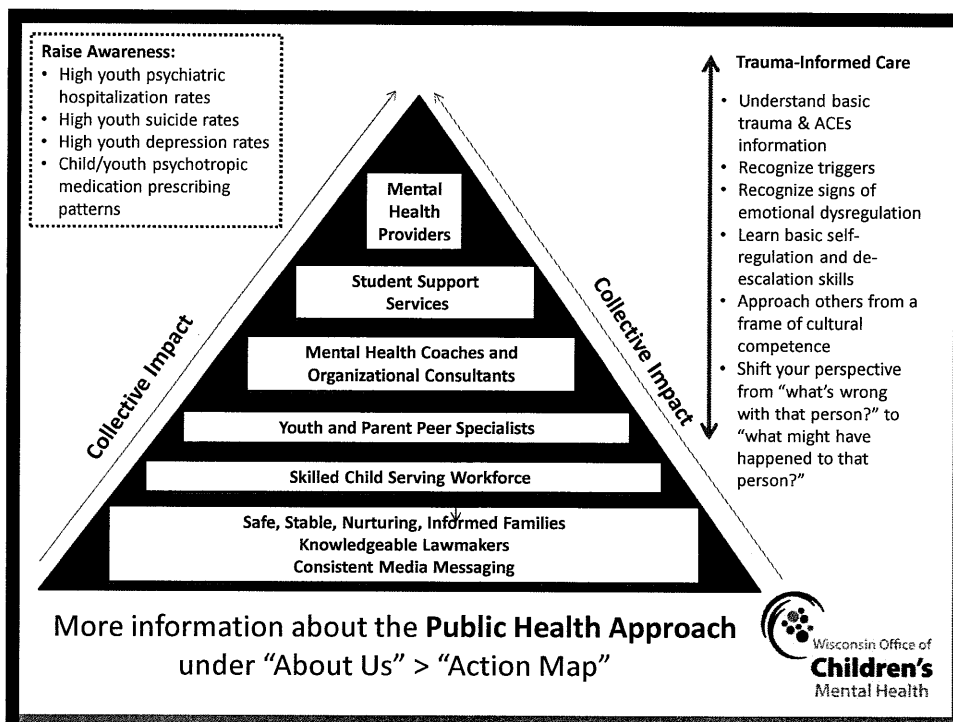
Raise Awareness:
- High youth psychiatric hospitalization rates
- High youth suicide rates
- High youth depression rates
- Child/youth psychotropic medication prescribing patterns

Mental Health Providers

Student Support Services

Mental Health Coaches and Organizational Consultants

Youth and Parent Peer Specialists

Skilled Child Serving Workforce

Safe, Stable, Nurturing, Informed Families
Knowledgeable Lawmakers
Consistent Media Messaging

Collective Impact

Collective Impact

Trauma-Informed Care

- Understand basic trauma & ACEs information
- Recognize triggers
- Recognize signs of emotional dysregulation
- Learn basic self-regulation and de-escalation skills
- Approach others from a frame of cultural competence
- Shift your perspective from "what's wrong with that person?" to "what might have happened to that person?"

More information about the **Public Health Approach** under "About Us" > "Action Map"

Wisconsin Office of Children's Mental Health